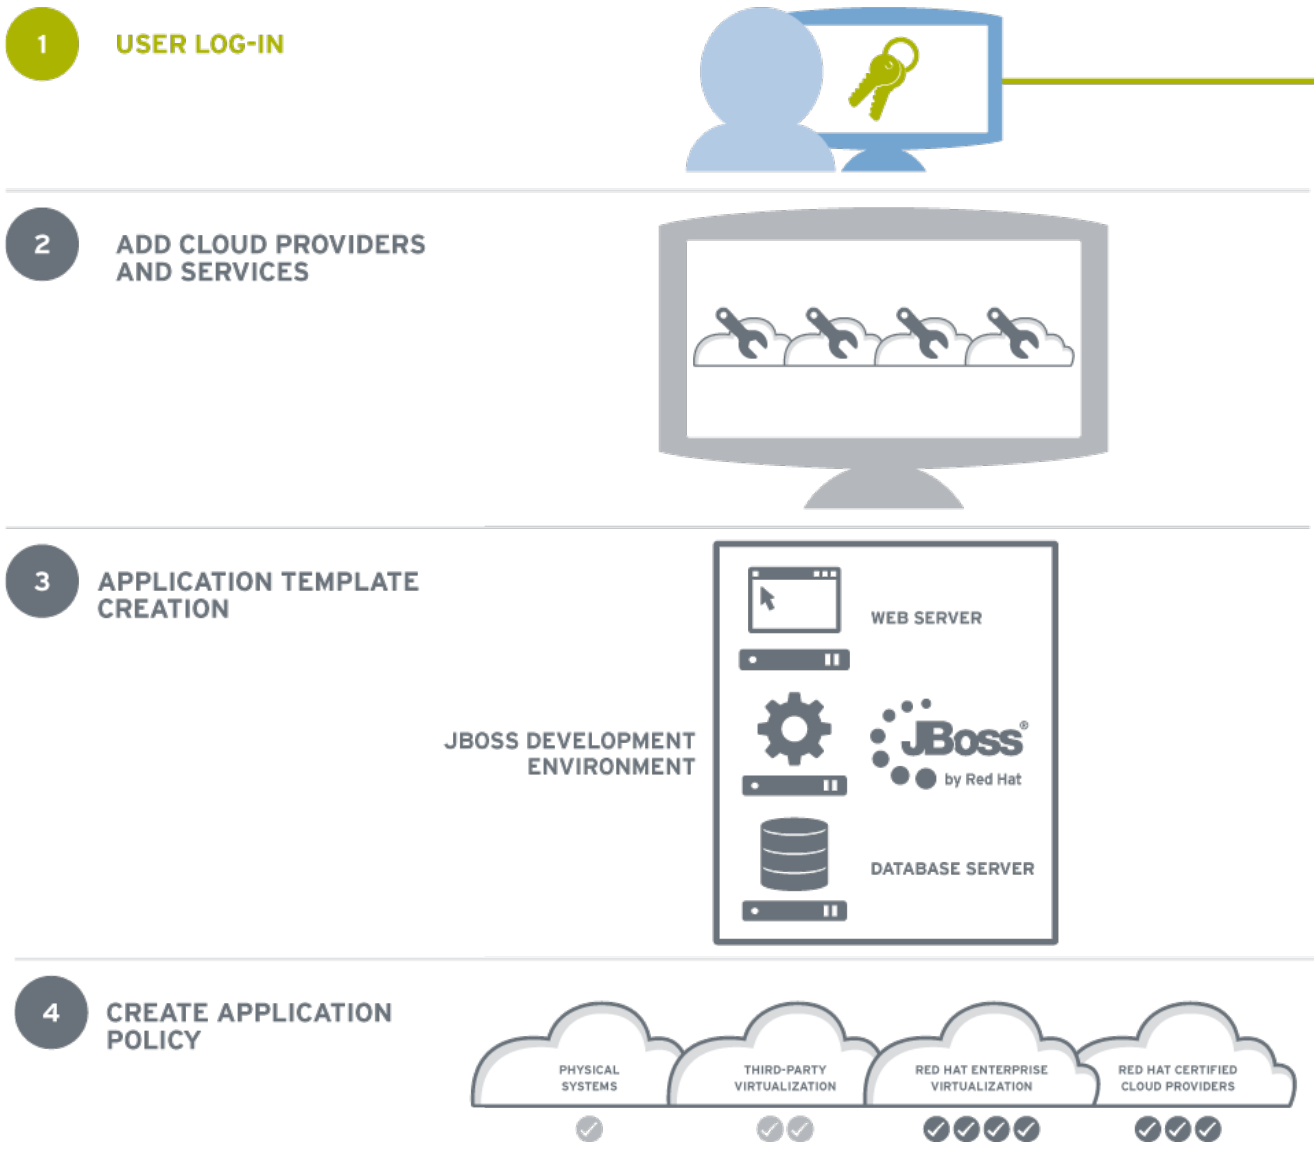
1 USER LOG-IN

2 ADD CLOUD PROVIDERS AND SERVICES

3 APPLICATION TEMPLATE CREATION

JBOSS DEVELOPMENT ENVIRONMENT

WEB SERVER

JBoss® by Red Hat

DATABASE SERVER

4 CREATE APPLICATION POLICY

PHYSICAL SYSTEMS

THIRD-PARTY VIRTUALIZATION

RED HAT ENTERPRISE VIRTUALIZATION

RED HAT CERTIFIED CLOUD PROVIDERS